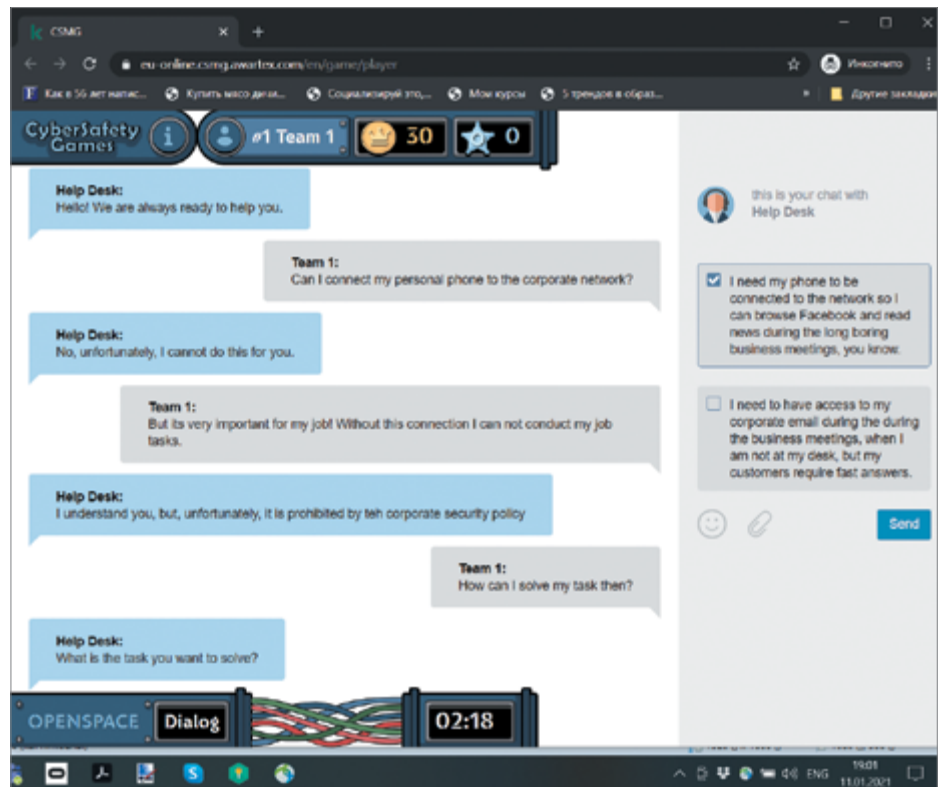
CSMG

eu-online.csmg.awartex.com/en/game/player

Инкогнито

Как в 56 лет напис... Купить массо дизайн... Социализируй это... Мои курсы 5 трендов в образ... Другие закладки

CyberSafety Games

#1 Team 1

30

0

Help Desk:
Hello! We are always ready to help you.

Team 1:
Can I connect my personal phone to the corporate network?

Help Desk:
No, unfortunately, I cannot do this for you.

Team 1:
But its very important for my job! Without this connection I can not conduct my job tasks.

Help Desk:
I understand you, but, unfortunately, it is prohibited by teh corporate security policy

Team 1:
How can I solve my task then?

Help Desk:
What is the task you want to solve?

this is your chat with
Help Desk

I need my phone to be connected to the network so I can browse Facebook and read news during the long boring business meetings, you know.

I need to have access to my corporate email during the during the business meetings, when I am not at my desk, but my customers require fast answers.

Send

OPENSPACE

Dialog

02:18

ENG

19:01
11.01.2021